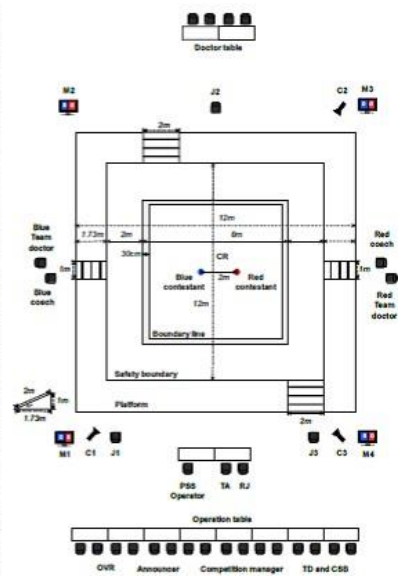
Doctor table

M2

J2

C2

M3

2m

12m

Blue Team doctor

1.73m

2m

8m

Red coach

1m

30cm

CR

1m

Blue coach

Blue contestant

Red contestant

Red Team doctor

12m

Boundary line

Safety boundary

2m

1m

Platform

1.73m

2m

M1

C1

J1

J3

C3

M4

PSS Operator

TA

RJ

Operation table

OVR

Announcer

Competition manager

TD and CSS